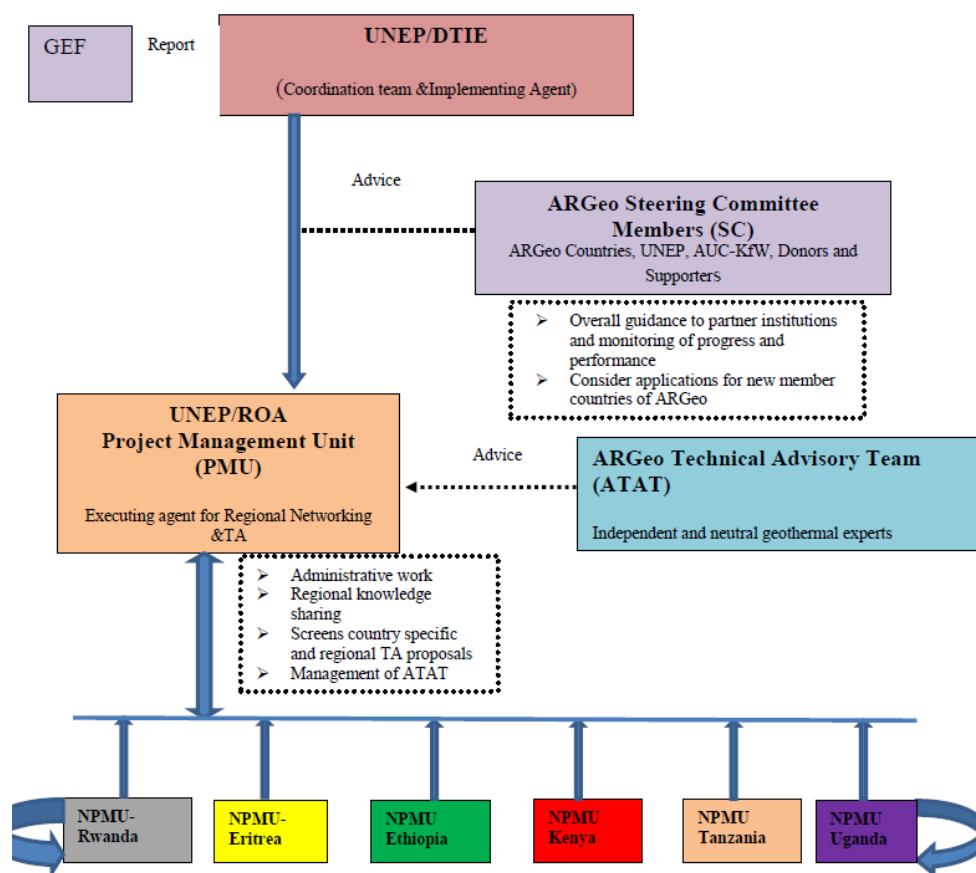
GEF

Report

UNEP/DTIE

(Coordination team &Implementing Agent)

Advice

ARGeo Steering Committee Members (SC)
ARGeo Countries, UNEP, AUC-KfW, Donors and Supporters

➢ Overall guidance to partner institutions and monitoring of progress and performance
➢ Consider applications for new member countries of ARGeo

UNEP/ROA
Project Management Unit
(PMU)

Executing agent for Regional Networking &TA

Advice

ARGeo Technical Advisory Team (ATAT)

Independent and neutral geothermal experts

➢ Administrative work
➢ Regional knowledge sharing
➢ Screens country specific and regional TA proposals
➢ Management of ATAT

NPMU-Rwanda

NPMU-Eritrea

NPMU Ethiopia

NPMU Kenya

NPMU Tanzania

NPMU Uganda